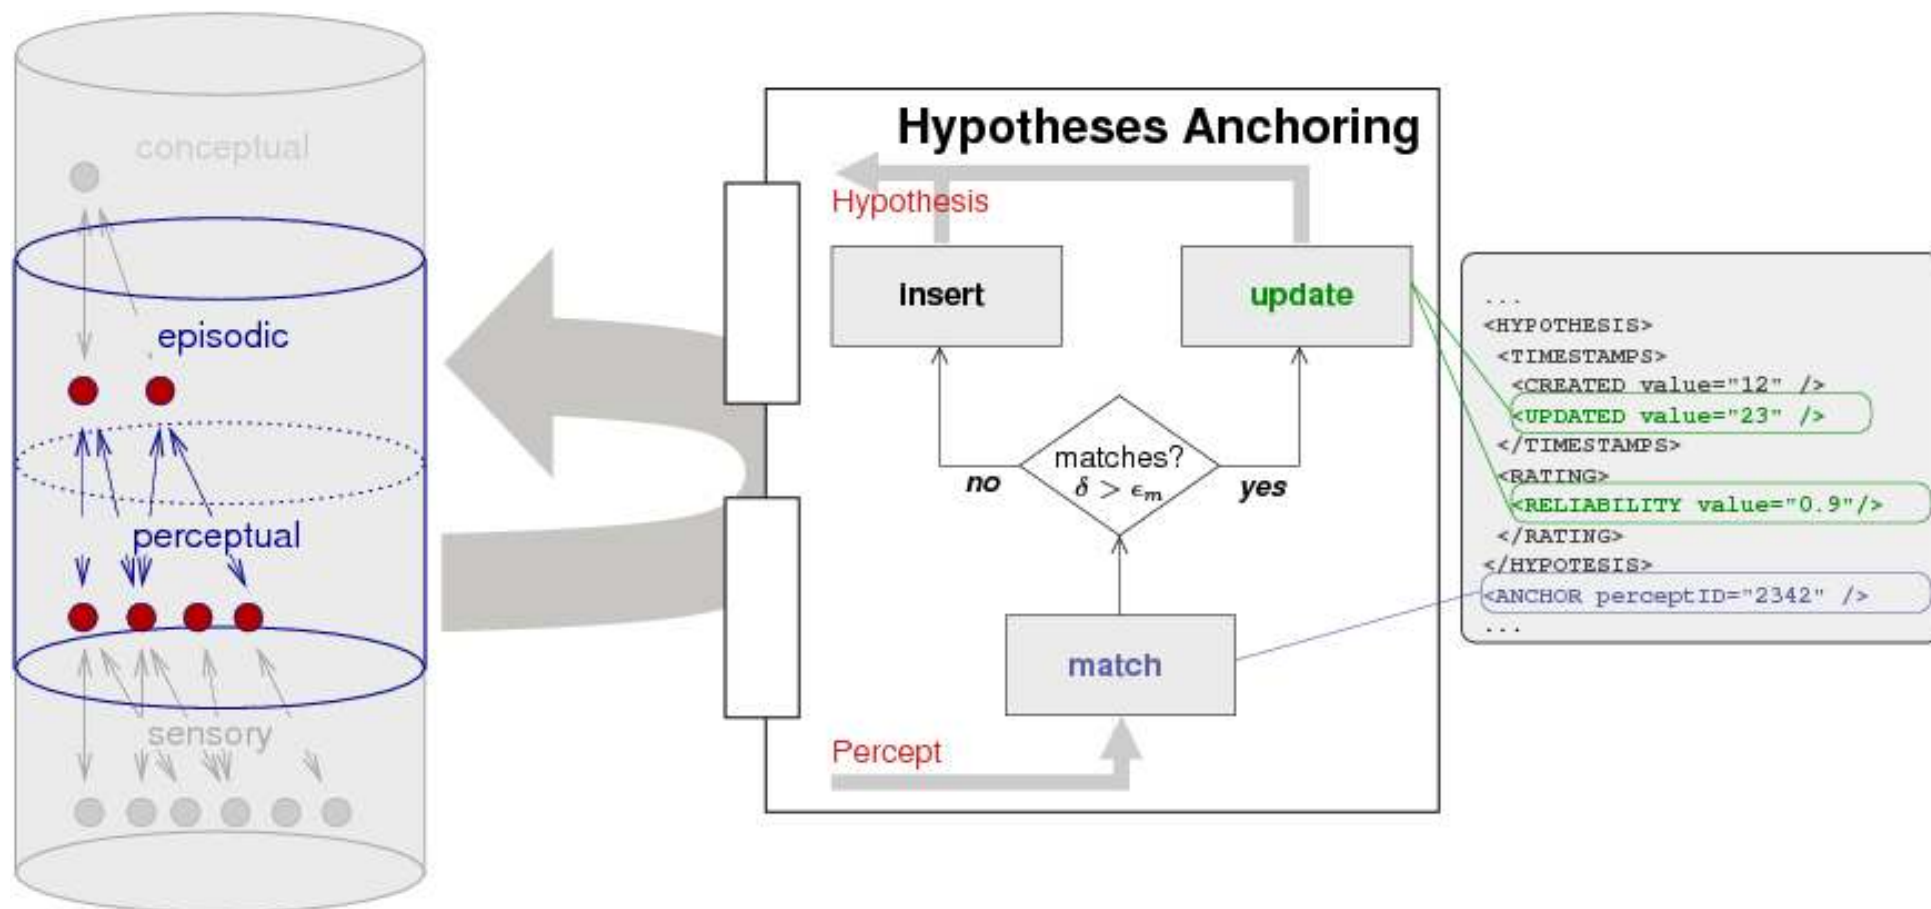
conceptual

episodic

perceptual

sensory

Hypotheses Anchoring

Hypothesis

insert

update

matches?
$\delta > \epsilon_m$

no

yes

match

Percept

...
<HYPOTHESIS>
<TIMESTAMPS>
<CREATED value="12" />
<UPDATED value="23" />
</TIMESTAMPS>
<RATING>
<RELIABILITY value="0.9"/>
</RATING>
</HYPOTESIS>
<ANCHOR perceptID="2342" />
...